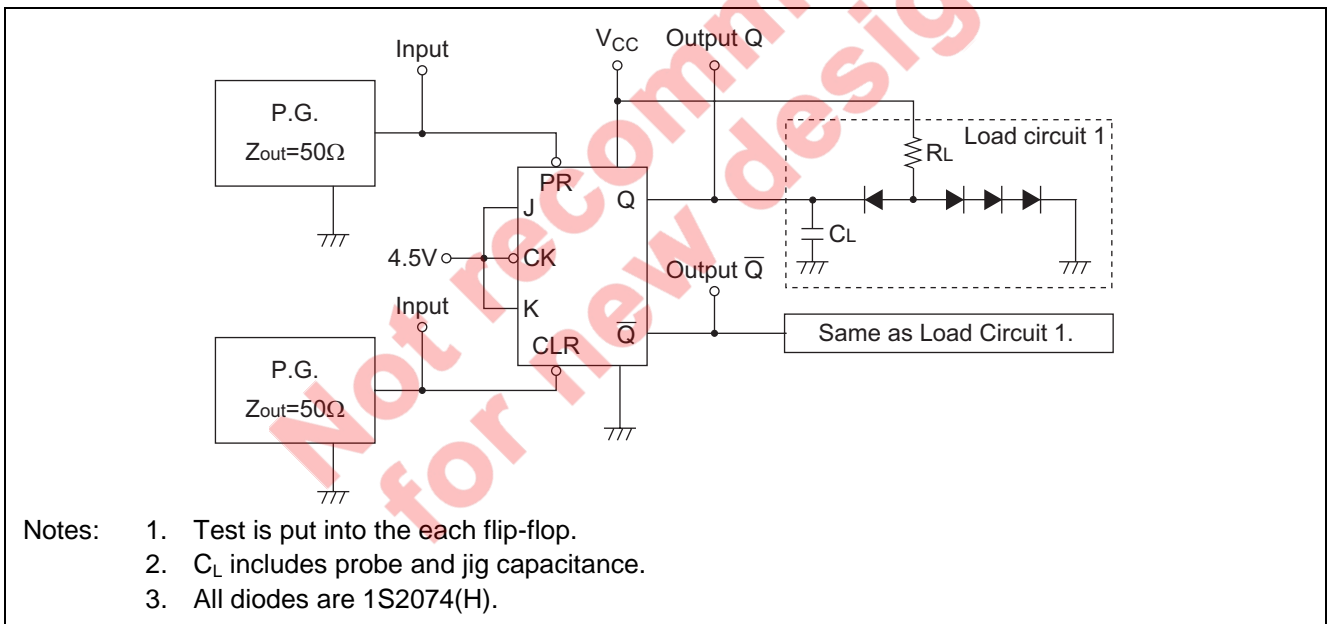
Not recommended for new design

Input

P.G.
$Z_{out}=50\Omega$

$V_{CC}$

Output Q

Load circuit 1

$R_L$

PR

Q

J

$C_L$

4.5V

CK

Output $\overline{Q}$

Input

K

$\overline{Q}$

Same as Load Circuit 1.

CLR

P.G.
$Z_{out}=50\Omega$

Notes: 1. Test is put into the each flip-flop.
2. $C_L$ includes probe and jig capacitance.
3. All diodes are 1S2074(H).